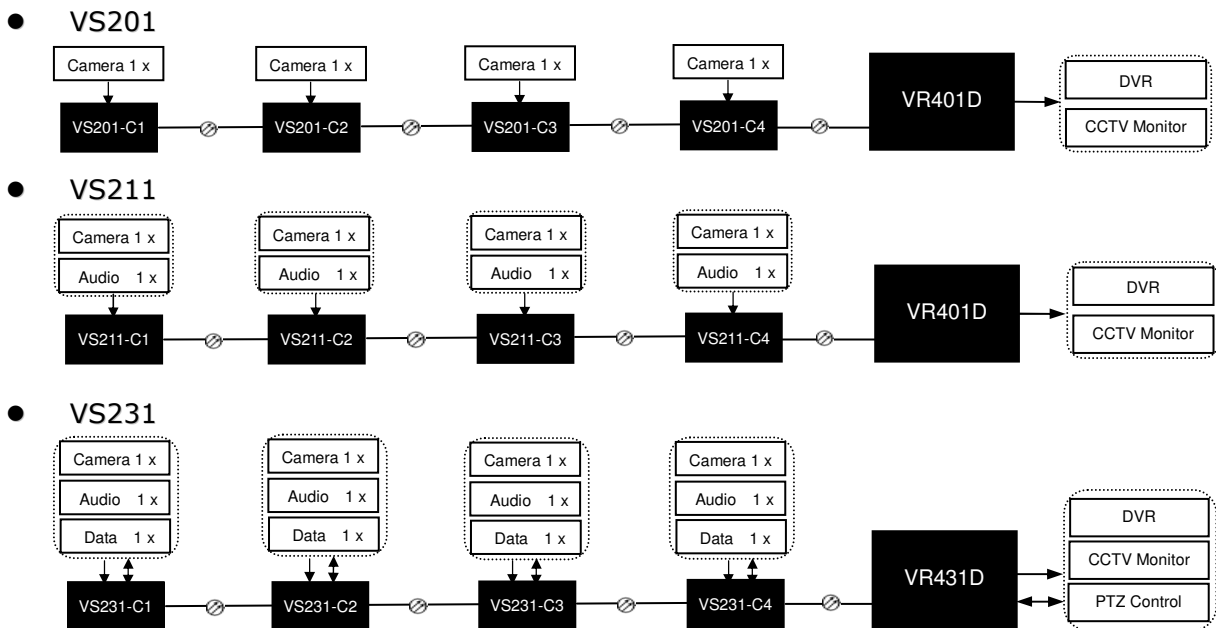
- VS201

Camera 1 x
VS201-C1
Camera 1 x
VS201-C2
Camera 1 x
VS201-C3
Camera 1 x
VS201-C4
VR401D
DVR
CCTV Monitor

- VS211

Camera 1 x
Audio 1 x
VS211-C1
Camera 1 x
Audio 1 x
VS211-C2
Camera 1 x
Audio 1 x
VS211-C3
Camera 1 x
Audio 1 x
VS211-C4
VR401D
DVR
CCTV Monitor

- VS231

Camera 1 x
Audio 1 x
Data 1 x
VS231-C1
Camera 1 x
Audio 1 x
Data 1 x
VS231-C2
Camera 1 x
Audio 1 x
Data 1 x
VS231-C3
Camera 1 x
Audio 1 x
Data 1 x
VS231-C4
VR431D
DVR
CCTV Monitor
PTZ Control